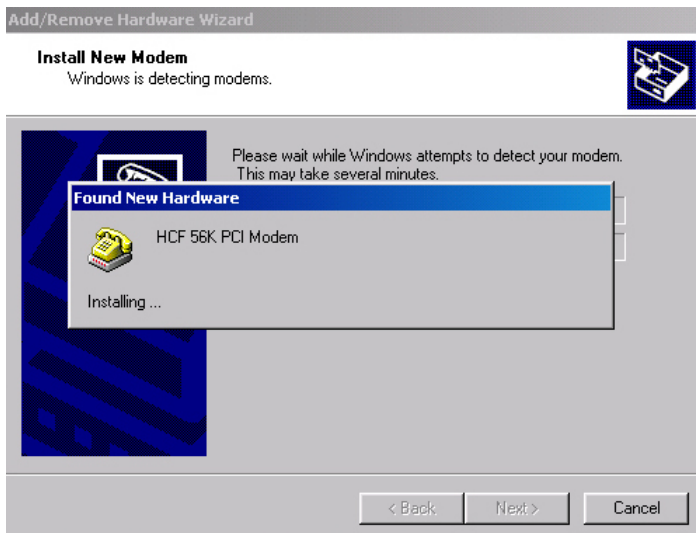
Add/Remove Hardware Wizard

Install New Modem
Windows is detecting modems.

Please wait while Windows attempts to detect your modem. This may take several minutes.

Found New Hardware

HCF 56K PCI Modem

Installing ...

< Back
Next >
Cancel